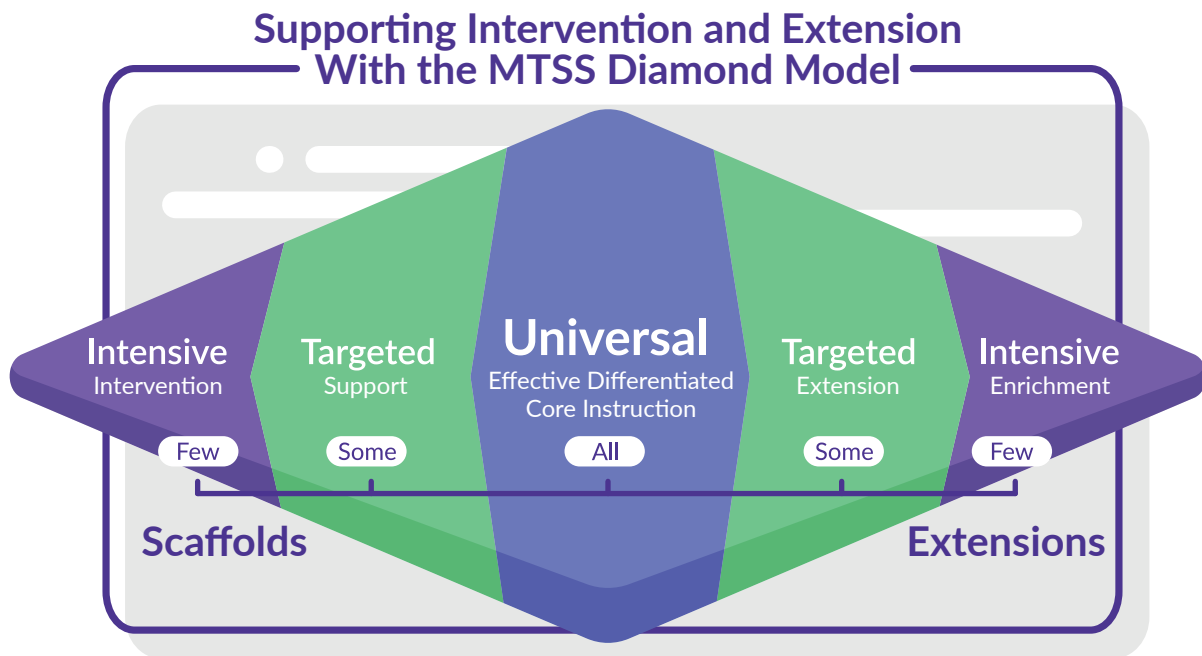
Supporting Intervention and Extension With the MTSS Diamond Model

Intensive
Intervention

Targeted
Support

Universal
Effective Differentiated Core Instruction

Targeted
Extension

Intensive
Enrichment

Few

Some

All

Some

Few

Scaffolds

Extensions